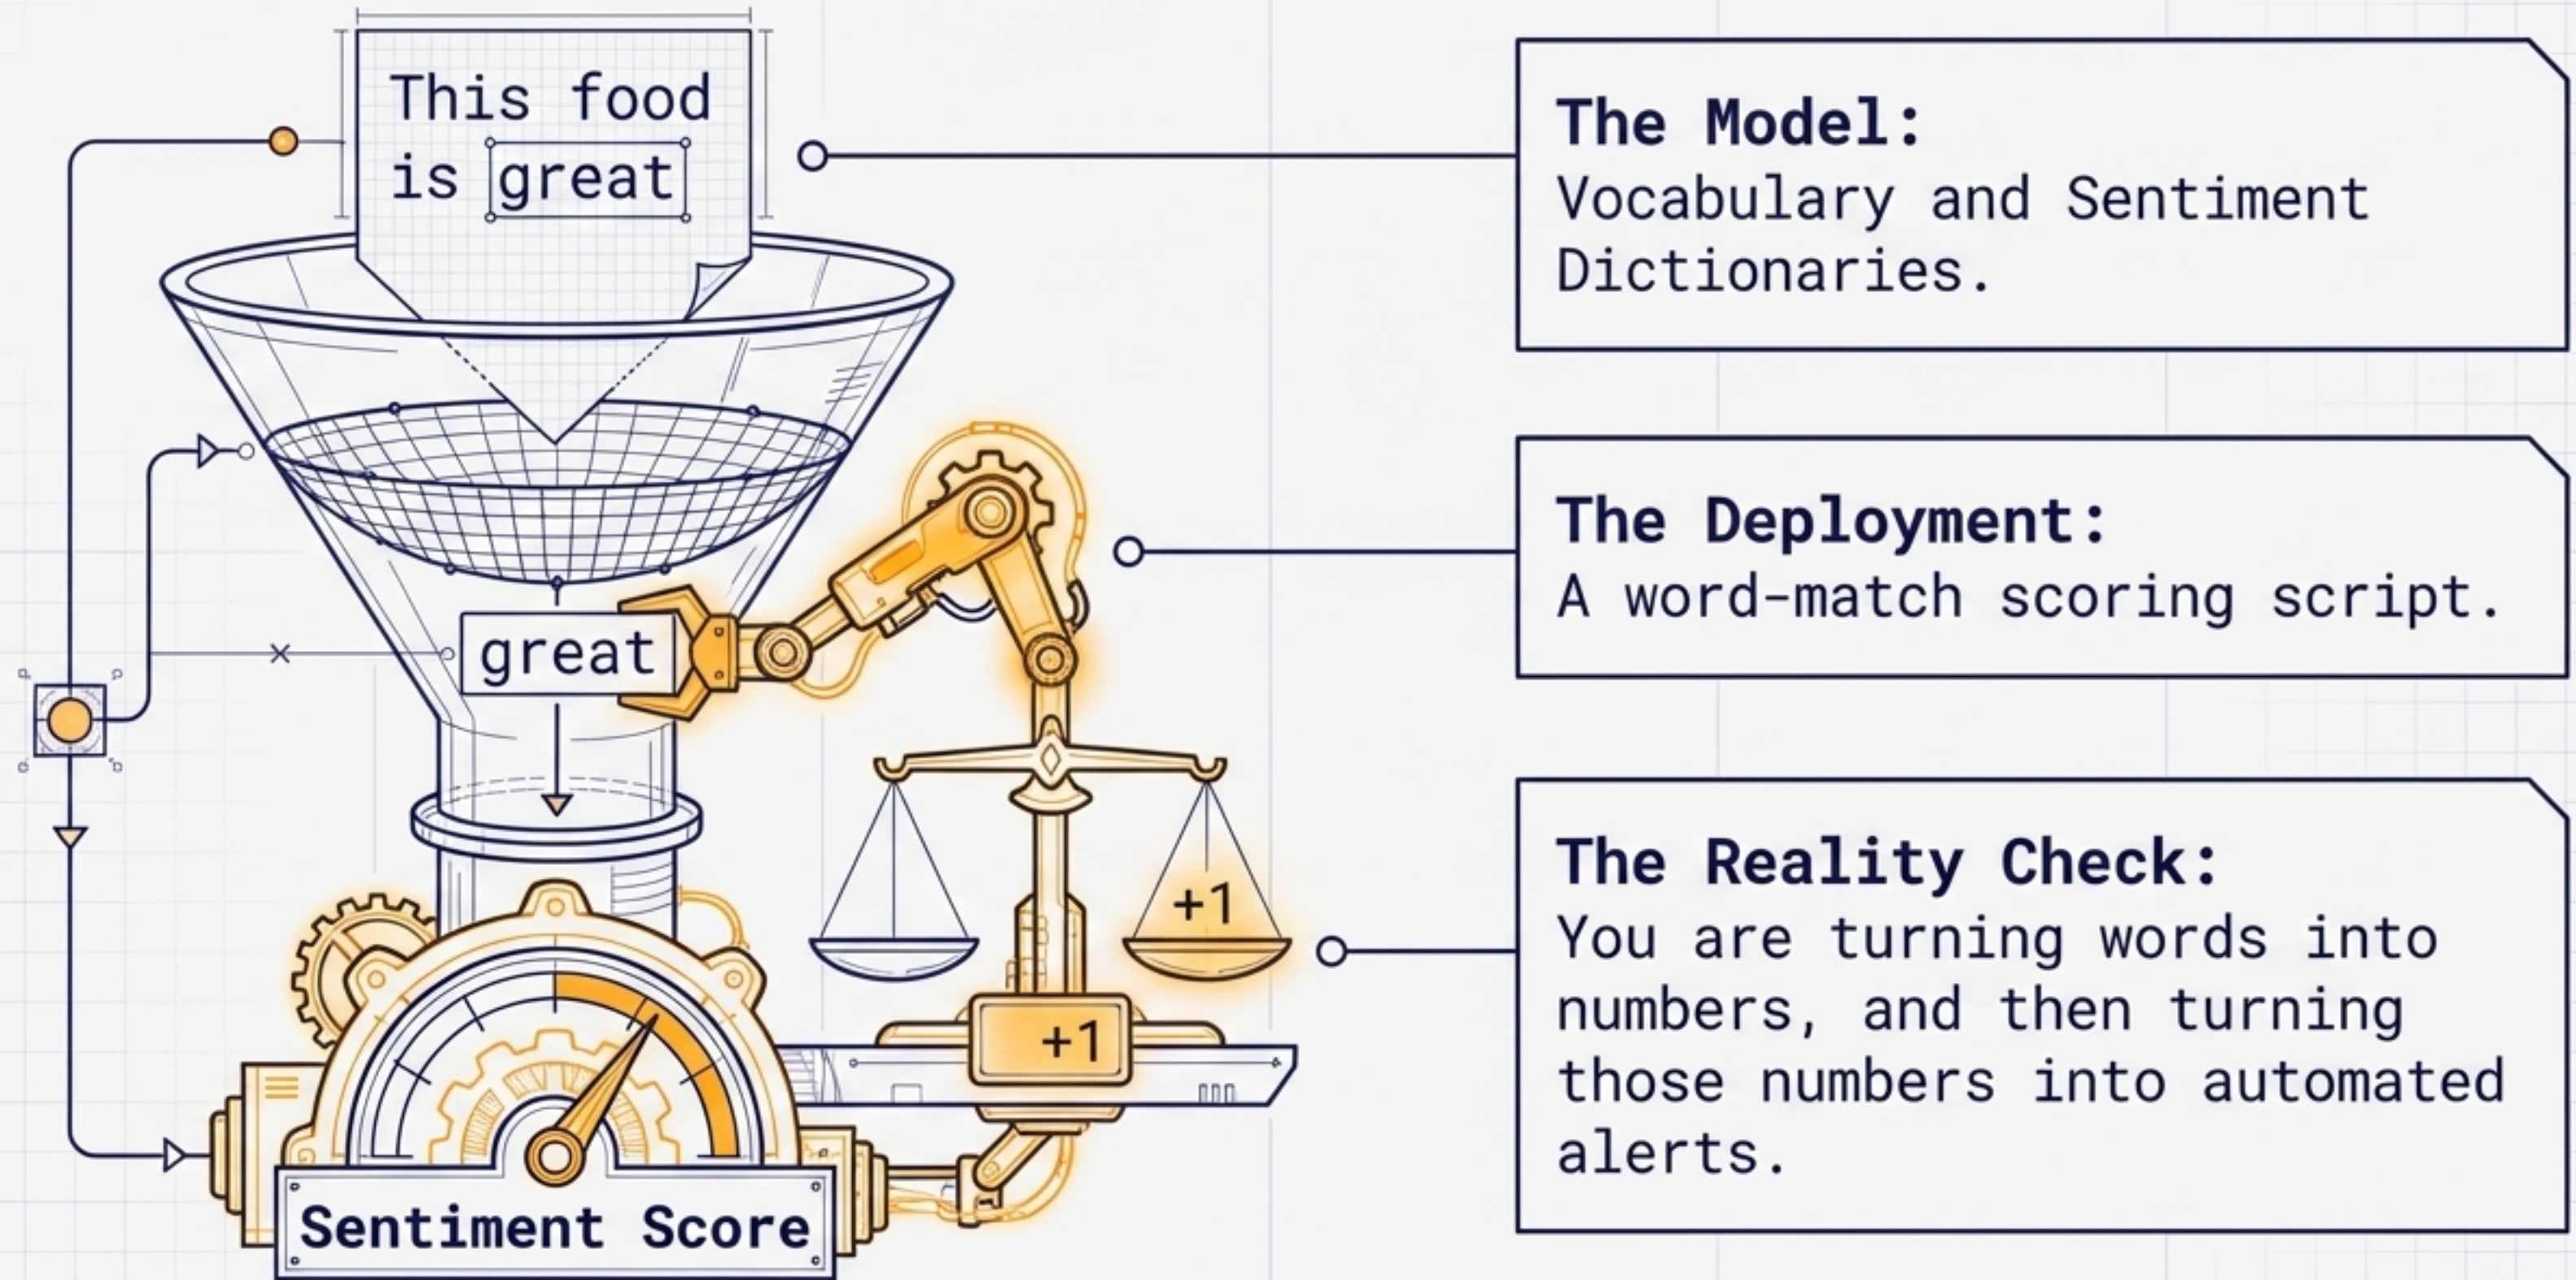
This food is great

great

+1

+1

Sentiment Score

The Model:
Vocabulary and Sentiment Dictionaries.

The Deployment:
A word-match scoring script.

The Reality Check:
You are turning words into numbers, and then turning those numbers into automated alerts.